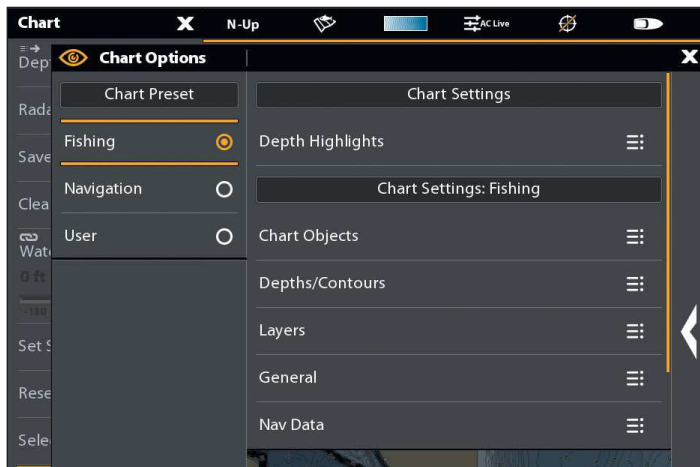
Chart
N-Up
AC Live

Dept
Rada
Save
Clea
Wat
0 ft
-180
Set S
Rese
Sele

Chart Options

Chart Preset
Fishing
Navigation
User

Chart Settings
Depth Highlights
Chart Settings: Fishing
Chart Objects
Depths/Contours
Layers
General
Nav Data